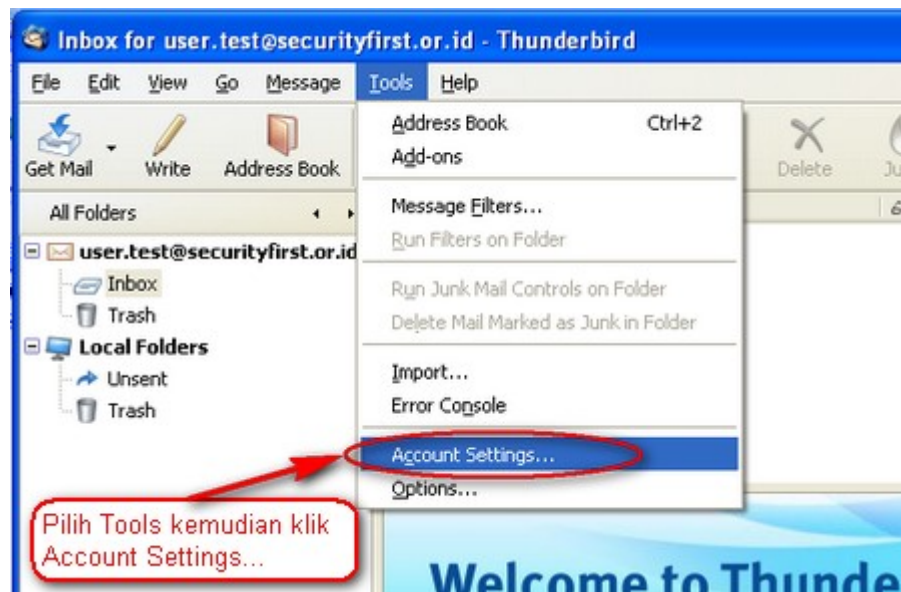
Inbox for user.test@securityfirst.or.id - Thunderbird

File Edit View Go Message Tools Help

Get Mail Write Address Book

Delete Ju

All Folders

user.test@securityfirst.or.id
Inbox
Trash
Local Folders
Unsent
Trash

Address Book Ctrl+2
Add-ons
Message Filters...
Run Filters on Folder
Run Junk Mail Controls on Folder
Delete Mail Marked as Junk in Folder
Import...
Error Console
Account Settings...
Options...

Pilih Tools kemudian klik Account Settings...

Welcome to Thunde